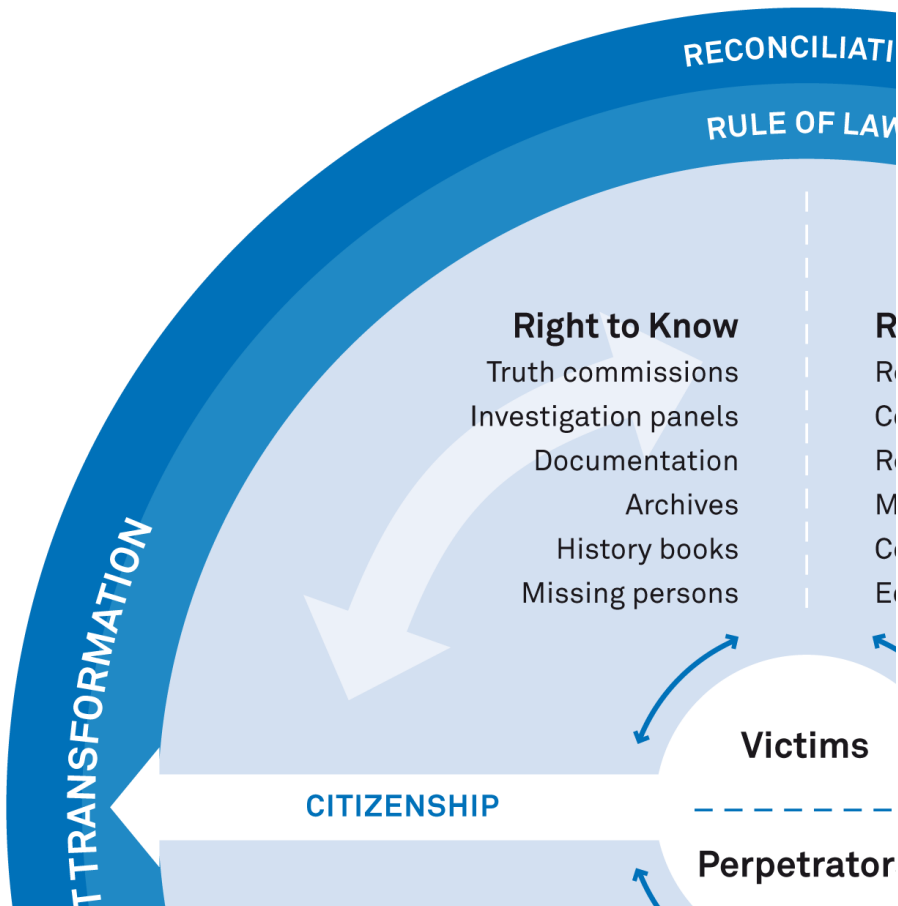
RECONCILIATI

RULE OF LAW

Right to Know
Truth commissions
Investigation panels
Documentation
Archives
History books
Missing persons

R
Re
Co
Re
M
Co
Ec

T TRANSFORMATION

CITIZENSHIP

Victims

Perpetrator